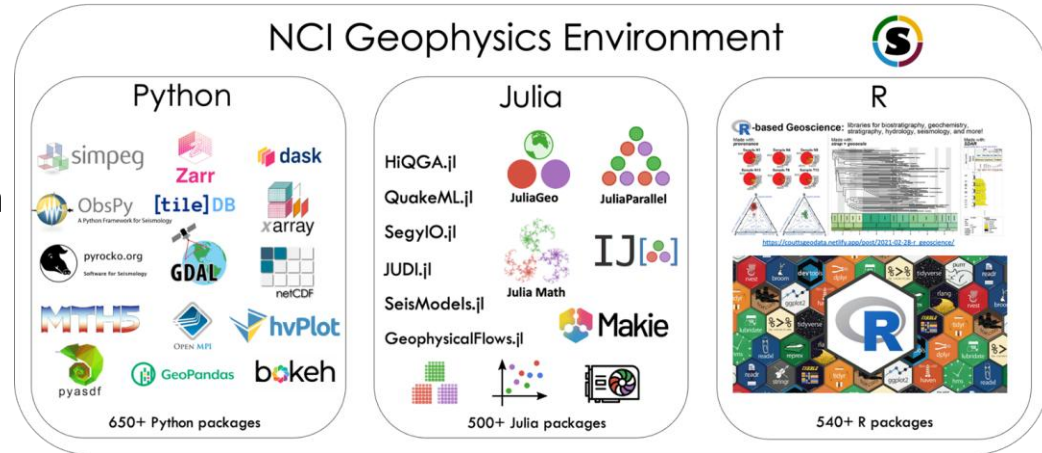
NCI Geophysics Environment

Python

simpeg
Zarr
dask
ObsPy
A Python Framework for Seismology
[tile]DB
xarray
pyrocko.org
Software for Seismology
GDAL
netCDF
MTH5
OPEN MPI
hvPlot
pyasdf
GeoPandas
bokeh

650+ Python packages

Julia

HiQGA.jl
QuakeML.jl
SegyIO.jl
JUDI.jl
SeisModels.jl
GeophysicalFlows.jl
JuliaGeo
JuliaParallel
Julia Math
IJ
Makie

500+ Julia packages

R

R-based Geoscience: libraries for biostratigraphy, geochemistry, stratigraphy, hydrology, seismology, and more!

https://cputtsgeodata.netlify.app/post/2021-02-28-r_geoscience/

R

540+ R packages